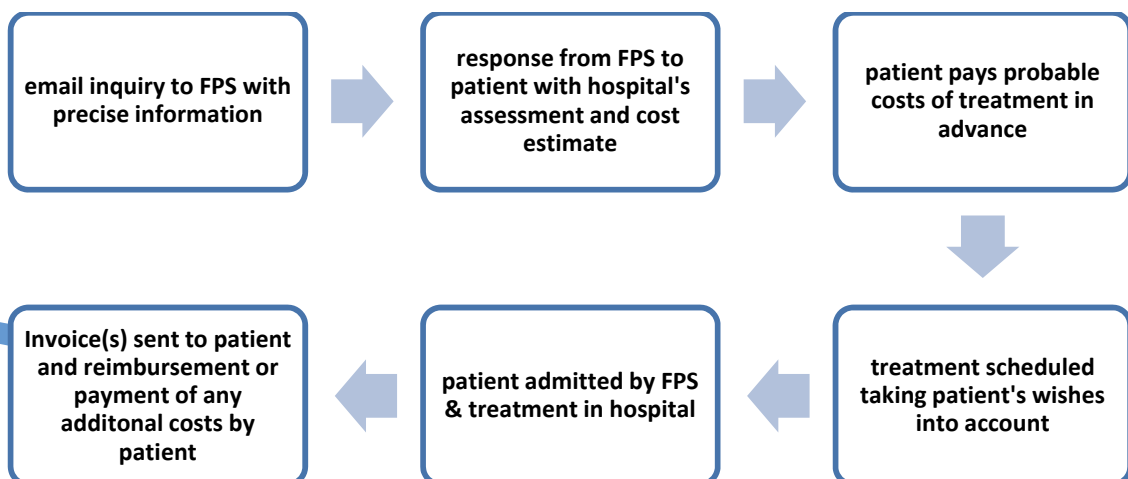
email inquiry to FPS with precise information

response from FPS to patient with hospital's assessment and cost estimate

patient pays probable costs of treatment in advance

treatment scheduled taking patient's wishes into account

patient admitted by FPS & treatment in hospital

Invoice(s) sent to patient and reimbursement or payment of any additonal costs by patient